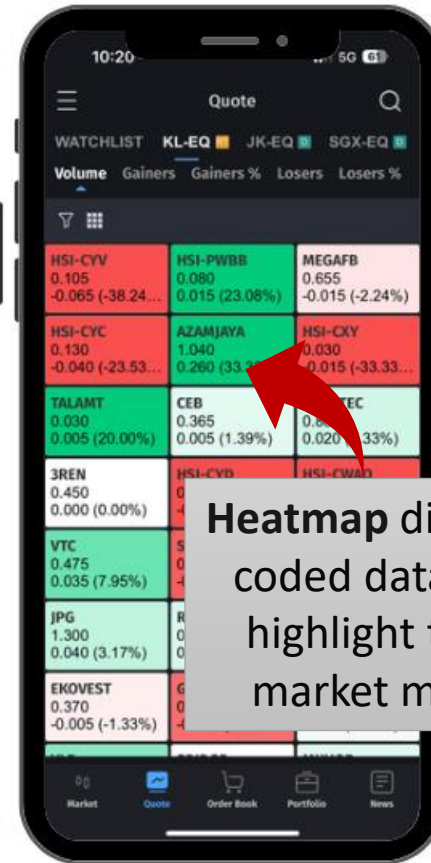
10:20

5G 61

Quote

WATCHLIST KL-EQ JK-EQ SGX-EQ

Volume Gainers Gainers % Losers Losers %

| HSI-CYV 0.105 -0.065 (-38.24... | HSI-PWBB 0.080 0.015 (23.08%) | MEGAFB 0.655 -0.015 (-2.24%) |
|---|---|---|
| HSI-CYC 0.130 -0.040 (-23.53... | AZAMJAYA 1.040 0.260 (33.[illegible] | HSI-CXY 0.030 -0.015 (-33.33... |
| TALAMT 0.030 0.005 (20.00%) | CEB 0.365 0.005 (1.39%) | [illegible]TEC 0.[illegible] 0.020 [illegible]33%) |
| 3REN 0.450 0.000 (0.00%) | HSI-CYD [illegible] | HSI-CWA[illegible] |
| VTC 0.475 0.035 (7.95%) | S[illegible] | |
| JPG 1.300 0.040 (3.17%) | R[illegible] | |
| EKOVEST 0.370 -0.005 (-1.33%) | G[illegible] | |

Heatmap di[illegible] coded dat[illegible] highlight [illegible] market m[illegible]

Market Quote Order Book Portfolio News